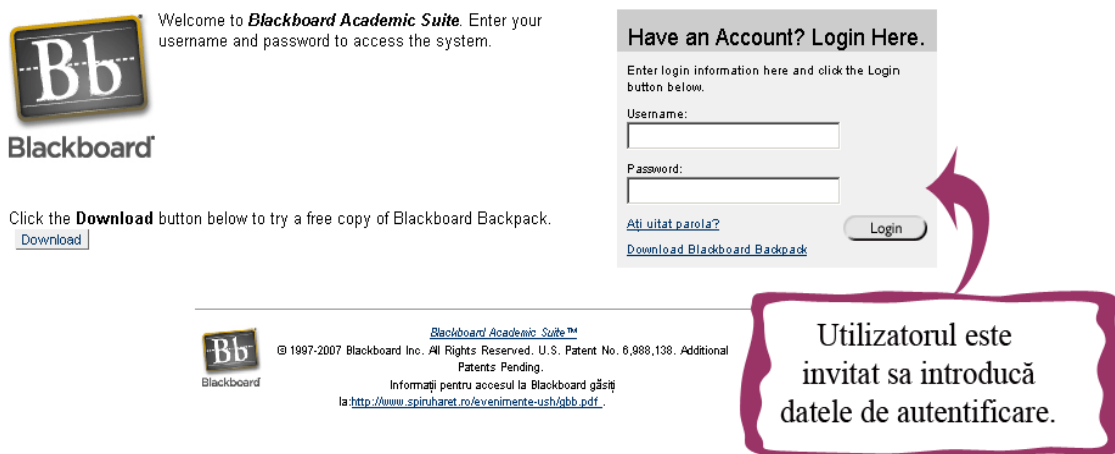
Bb
Blackboard

Welcome to ***Blackboard Academic Suite***. Enter your username and password to access the system.

Have an Account? Login Here.

Enter login information here and click the Login button below.

Username:

Password:

Ați uitat parola?

Login

Download Blackboard Backpack

Click the **Download** button below to try a free copy of Blackboard Backpack.

Download

Bb
Blackboard

*Blackboard Academic Suite™*

© 1997-2007 Blackboard Inc. All Rights Reserved. U.S. Patent No. 6,988,138. Additional Patents Pending.

Informații pentru accesul la Blackboard găsiți la:http://www.spiruharet.ro/evenimente-ush/gbb.pdf .

Utilizatorul este invitat sa introducă datele de autentificare.